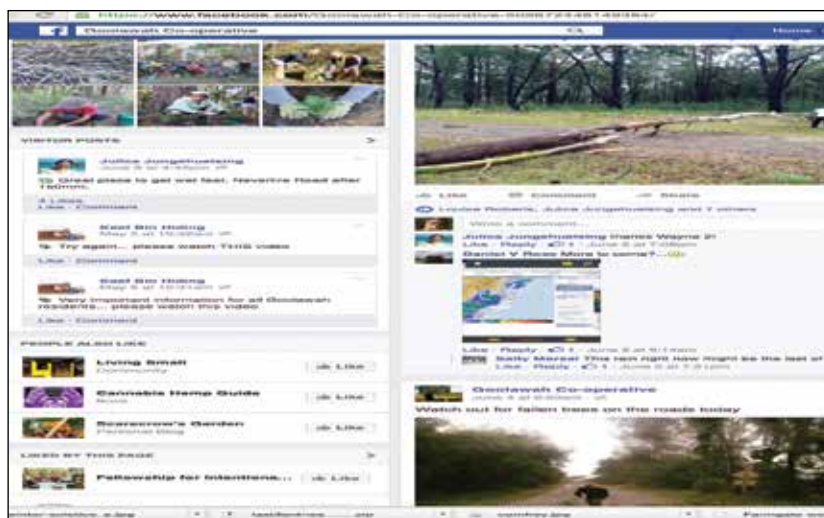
https://www.facebook.com/Goolawah-Co-operative-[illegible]

Goolawah Co-operative

Home

VISITOR POSTS

Julica Jungehuelsing
June 6 at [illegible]
Great place to get wet feet. Nevertire Road after 160mm.
4 Likes
Like · Comment

East Bio Hiding
May 8 at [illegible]
Try again... please watch THIS video
Like · Comment

East Bio Hiding
May 8 at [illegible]
Very important information for all Goolawah residents... please watch this video
Like · Comment

PEOPLE ALSO LIKE

Living Small
Community
Like

Cannabis Hemp Guide
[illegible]
Like

Scarecrow's Garden
Personal Blog
Like

LIKED BY THIS PAGE

Fellowship for Intentiona...
Like

Like Comment Share

Lucie Roberts, Julica Jungehuelsing and 7 others

Write a comment...

Julica Jungehuelsing thanks Wayne :)
Like · Reply · 1 · June 5 at 7:08pm

Daniel V Rose More to come?

Like · Reply · 1 · June 6 at 9:14am

Sally Marsal The rain right now might be the last of
Like · Reply · 1 · June 6 at 7:31pm

Goolawah Co-operative
June 4 at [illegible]

Watch out for fallen trees on the roads today